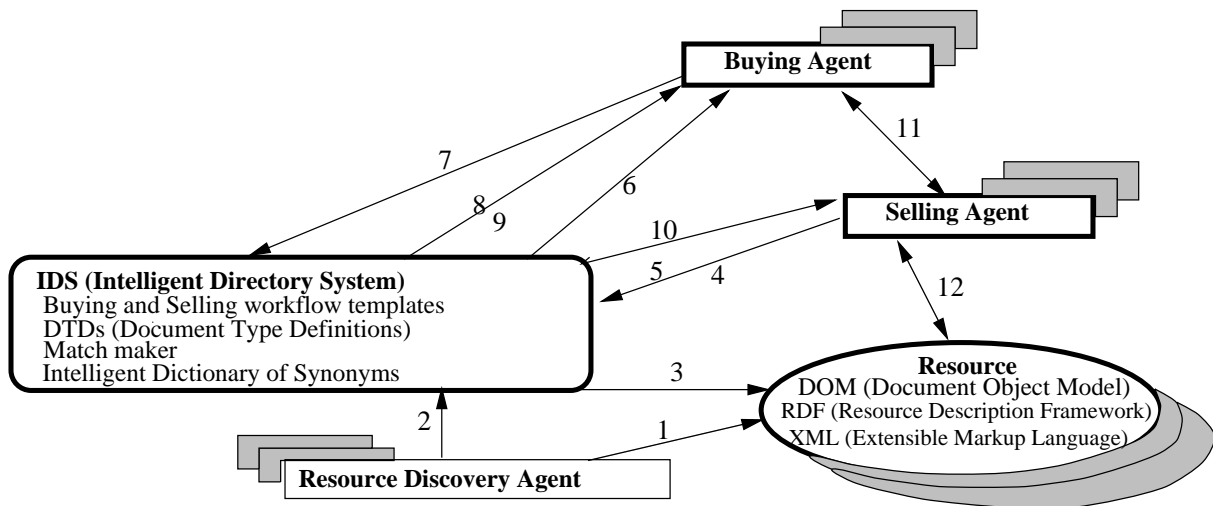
Buying Agent

7

8

9

6

11

Selling Agent

10

5

4

12

IDS (Intelligent Directory System)
Buying and Selling workflow templates
DTDs (Document Type Definitions)
Match maker
Intelligent Dictionary of Synonyms

3

Resource
DOM (Document Object Model)
RDF (Resource Description Framework)
XML (Extensible Markup Language)

2

1

Resource Discovery Agent